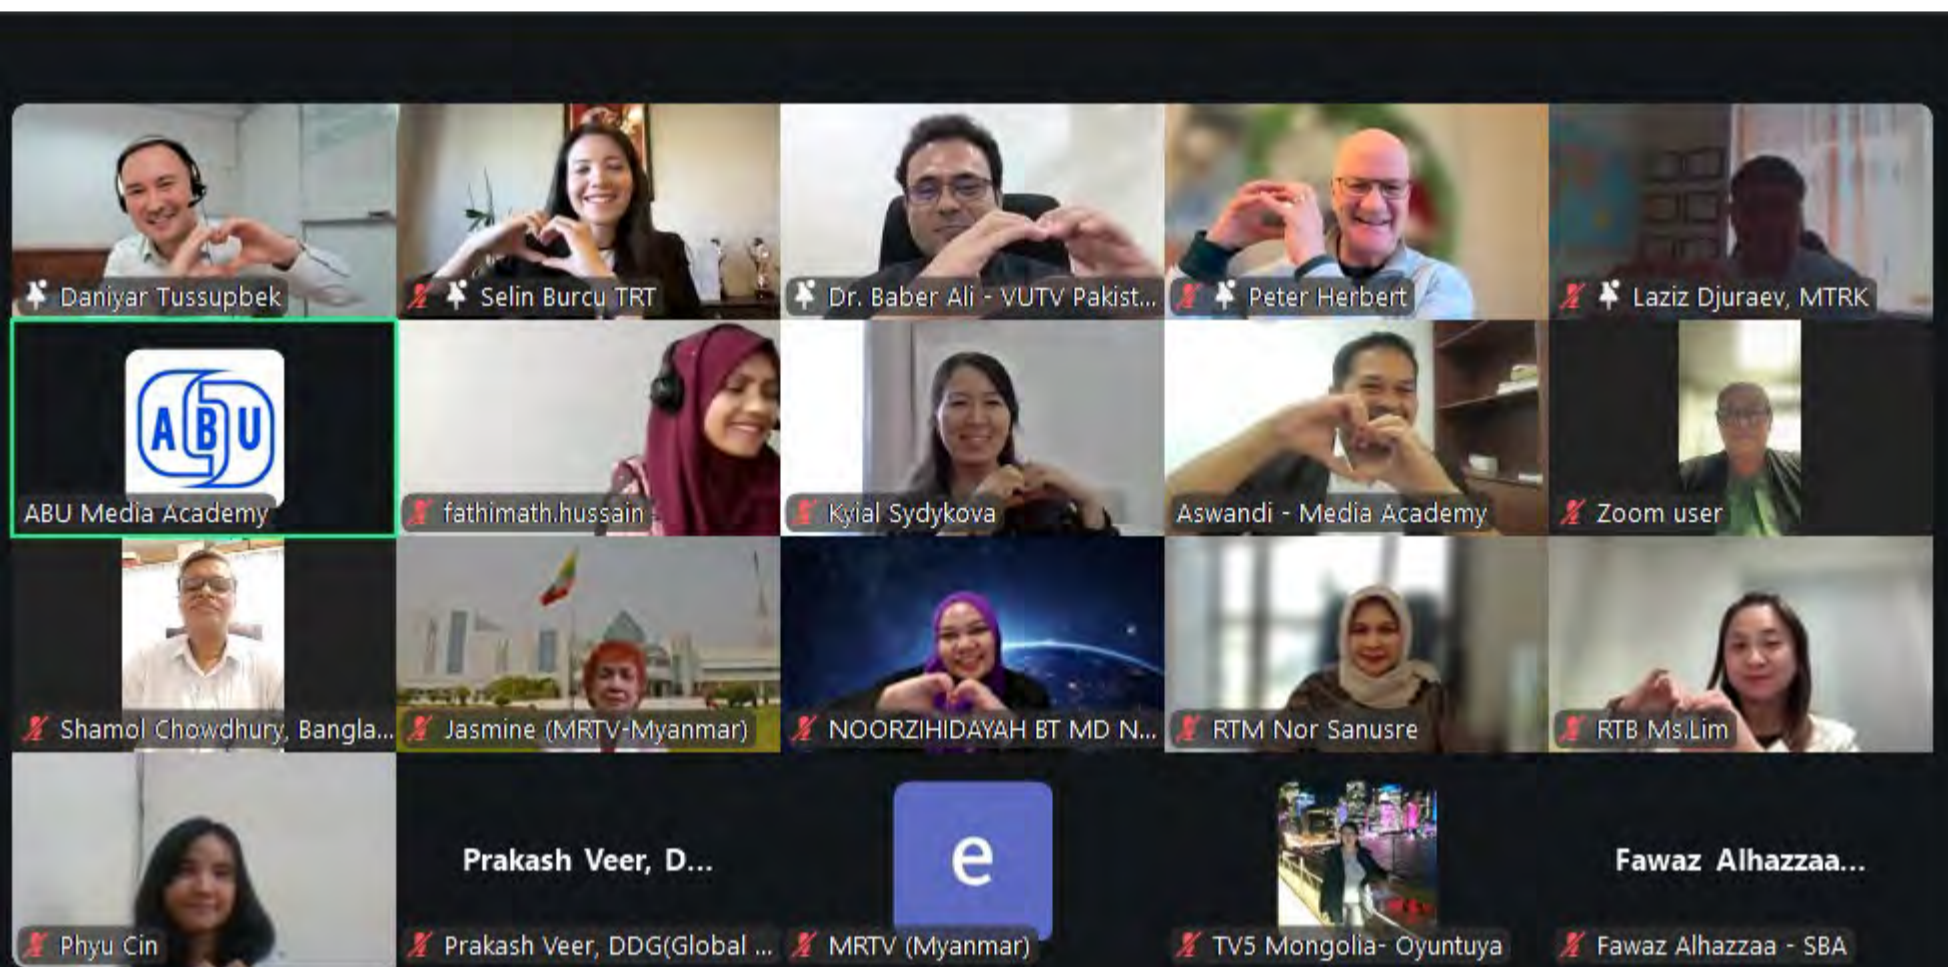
Daniyar Tussupbek

Selin Burcu TRT

Dr. Baber Ali - VUTV Pakist...

Peter Herbert

Laziz Djuraev, MTRK

ABU

ABU Media Academy

fathimath.hussain

Kyial Sydykova

Aswandi - Media Academy

Zoom user

Shamol Chowdhury, Bangla...

Jasmine (MRTV-Myanmar)

NOORZIHIDAYAH BT MD N...

RTM Nor Sanusre

RTB Ms.Lim

Phyu Cin

Prakash Veer, D...

Prakash Veer, DDG(Global ...

e

MRTV (Myanmar)

TV5 Mongolia- Oyuntuya

Fawaz Alhazzaa...

Fawaz Alhazzaa - SBA